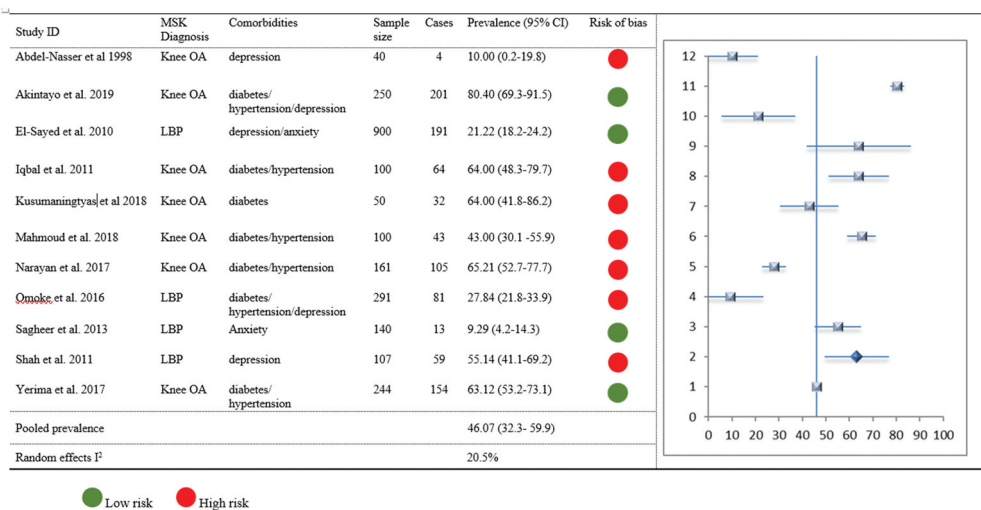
| Study ID | MSK Diagnosis | Comorbidities | Sample size | Cases | Prevalence (95% CI) | Risk of bias |
|---|---|---|---|---|---|---|
| Abdel-Nasser et al 1998 | Knee OA | depression | 40 | 4 | 10.00 (0.2-19.8) | |
| Akintayo et al. 2019 | Knee OA | diabetes/ hypertension/depression | 250 | 201 | 80.40 (69.3-91.5) | |
| El-Sayed et al. 2010 | LBP | depression/anxiety | 900 | 191 | 21.22 (18.2-24.2) | |
| Iqbal et al. 2011 | Knee OA | diabetes/hypertension | 100 | 64 | 64.00 (48.3-79.7) | |
| Kusumaningtyas et al 2018 | Knee OA | diabetes | 50 | 32 | 64.00 (41.8-86.2) | |
| Mahmoud et al. 2018 | Knee OA | diabetes/hypertension | 100 | 43 | 43.00 (30.1 -55.9) | |
| Narayan et al. 2017 | Knee OA | diabetes/hypertension | 161 | 105 | 65.21 (52.7-77.7) | |
| Omoke et al. 2016 | LBP | diabetes/ hypertension/depression | 291 | 81 | 27.84 (21.8-33.9) | |
| Sagheer et al. 2013 | LBP | Anxiety | 140 | 13 | 9.29 (4.2-14.3) | |
| Shah et al. 2011 | LBP | depression | 107 | 59 | 55.14 (41.1-69.2) | |
| Yerima et al. 2017 | Knee OA | diabetes/ hypertension | 244 | 154 | 63.12 (53.2-73.1) | |
| Pooled prevalence | | | | | 46.07 (32.3- 59.9) | |
| Random effects I$^2$ | | | | | 20.5% | |

12
11
10
9
8
7
6
5
4
3
2
1
0
0 10 20 30 40 50 60 70 80 90 100

Low risk High risk